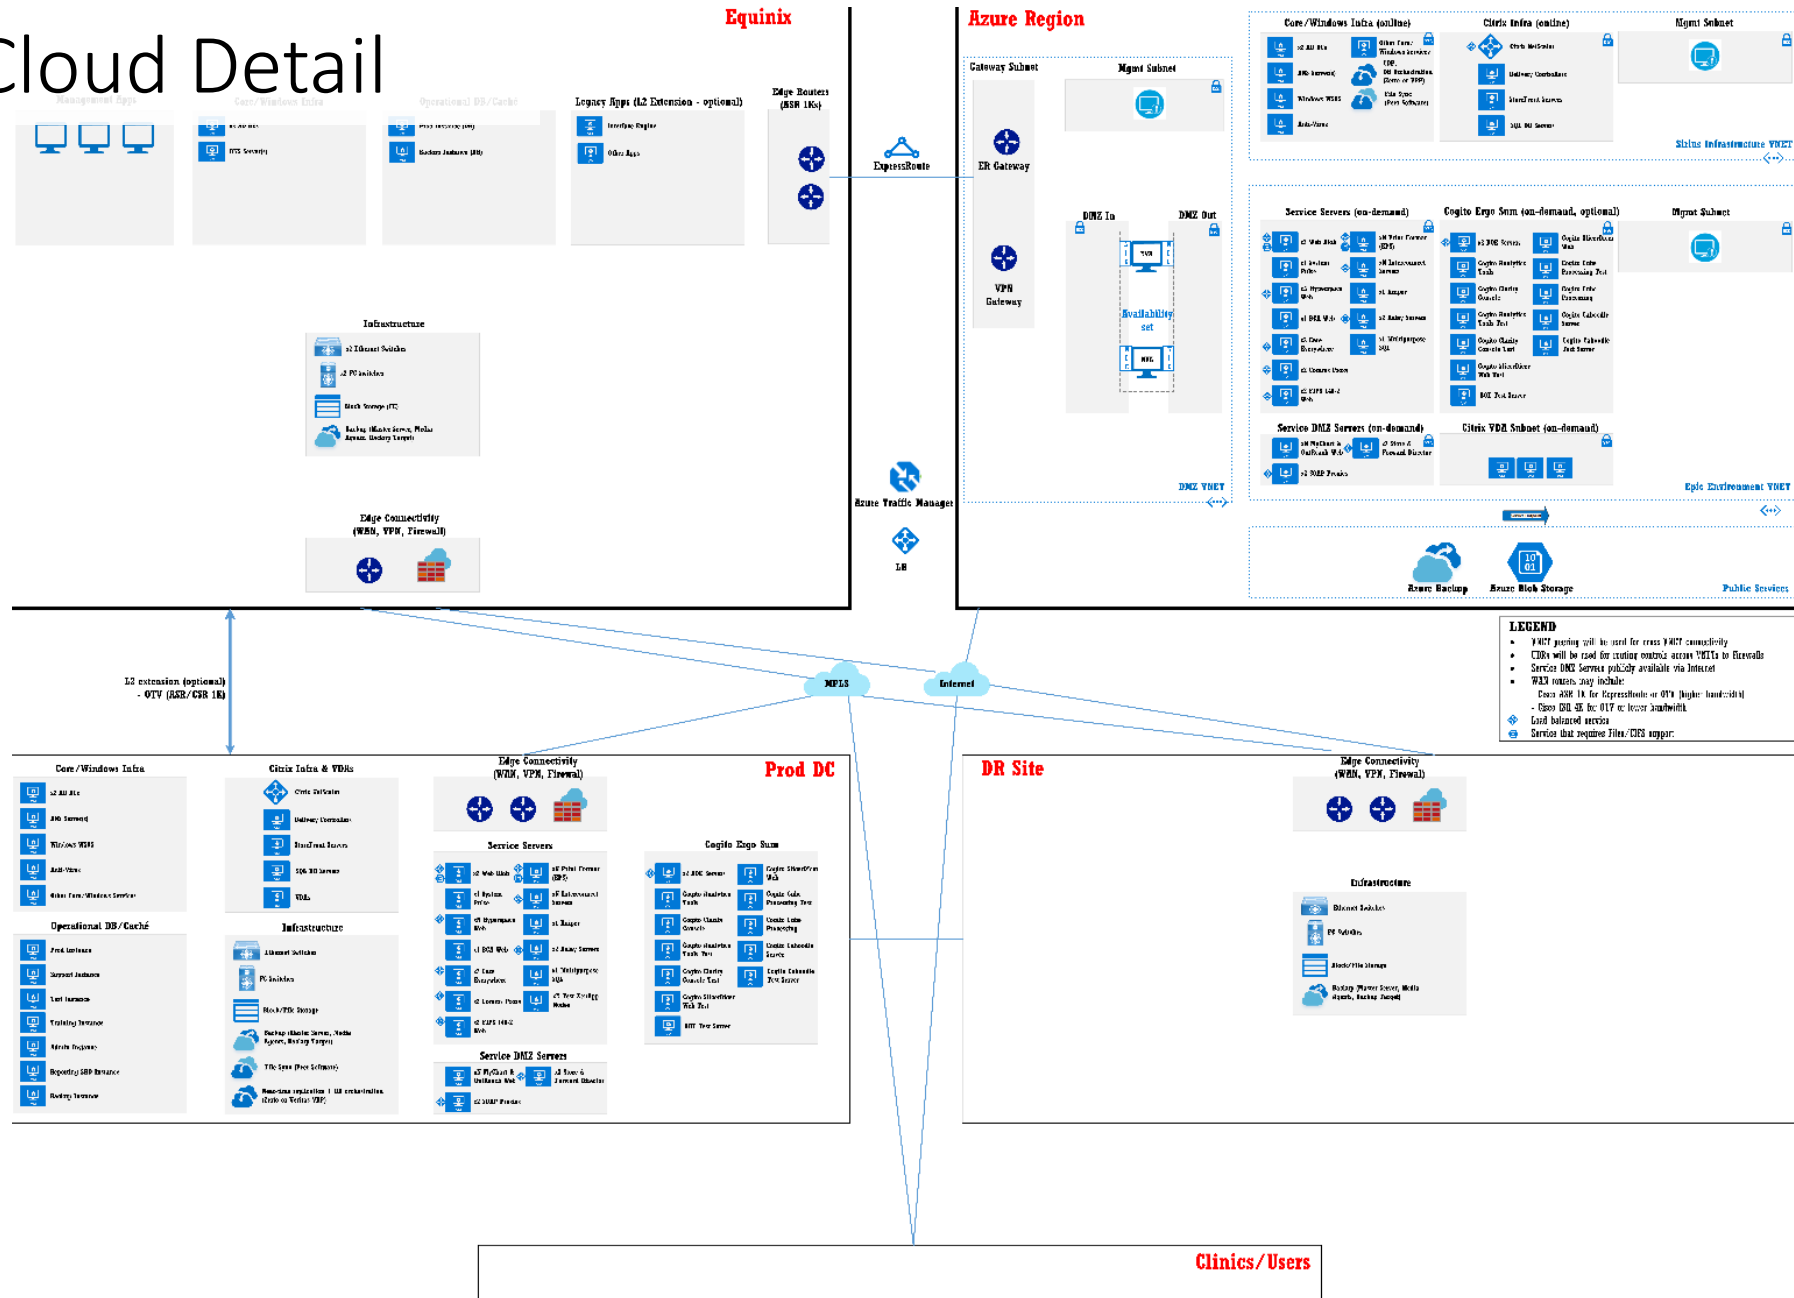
Cloud Detail

Equinix

Management Apps

Core/Windows Infra

x2 AD DCs

DTS Server(s)

Operational DB/Caché

Backup Instance (DR)

Legacy Apps (L2 Extension - optional)

Interface Engine

Other Apps

Edge Routers (ASR 1Ks)

Infrastructure

x2 Ethernet Switches

x2 FC Switches

Block Storage (FC)

Backup (Master Server, Media Agents, Backup Target)

Edge Connectivity (WAN, VPN, Firewall)

ExpressRoute

Azure Traffic Manager

LB

Azure Region

Gateway Subnet

ER Gateway

VPN Gateway

Mgmt Subnet

DMZ In

DMZ Out

Availability set

DMZ VNET

Core/Windows Infra (online)

Citrix Infra (online)

Mgmt Subnet

Shared Infrastructure VNET

Service Servers (on-demand)

Cogito Ergo Sum (on-demand, optional)

Mgmt Subnet

Service DMZ Servers (on-demand)

Citrix VDI Subnet (on-demand)

Epic Environment VNET

Azure Backup

Azure Blob Storage

Public Services

LEGEND

VNET peering will be used for cross VNET connectivity

UDRs will be used for routing controls across VNETs to firewalls

Service DMZ Servers publicly available via Internet

WAN routers may include:

Cisco ASR 1K for ExpressRoute or OTV (higher bandwidth)

- Cisco ISR 4K for OTV or lower bandwidth

Load balanced service

Service that requires Files/CIFS support

L2 extension (optional) - OTV (ASR/CSR 1K)

MPLS

Internet

Prod DC

Core/Windows Infra

Citrix Infra & VDIs

Edge Connectivity (WAN, VPN, Firewall)

Service Servers

Cogito Ergo Sum

Operational DB/Caché

Infrastructure

Service DMZ Servers

DR Site

Edge Connectivity (WAN, VPN, Firewall)

Infrastructure

Clinics/Users